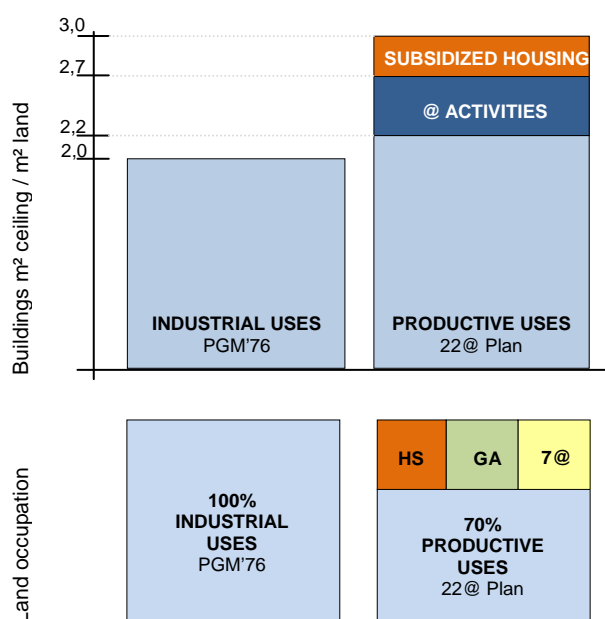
3,0
2,7
2,2
2,0

Buildings m² ceiling / m² land

SUBSIDIZED HOUSING

@ ACTIVITIES

INDUSTRIAL USES
PGM'76

PRODUCTIVE USES
22@ Plan

Land occupation

100%
INDUSTRIAL
USES
PGM'76

| HS | GA | 7@ |
|---|---|---|

70%
PRODUCTIVE
USES
22@ Plan